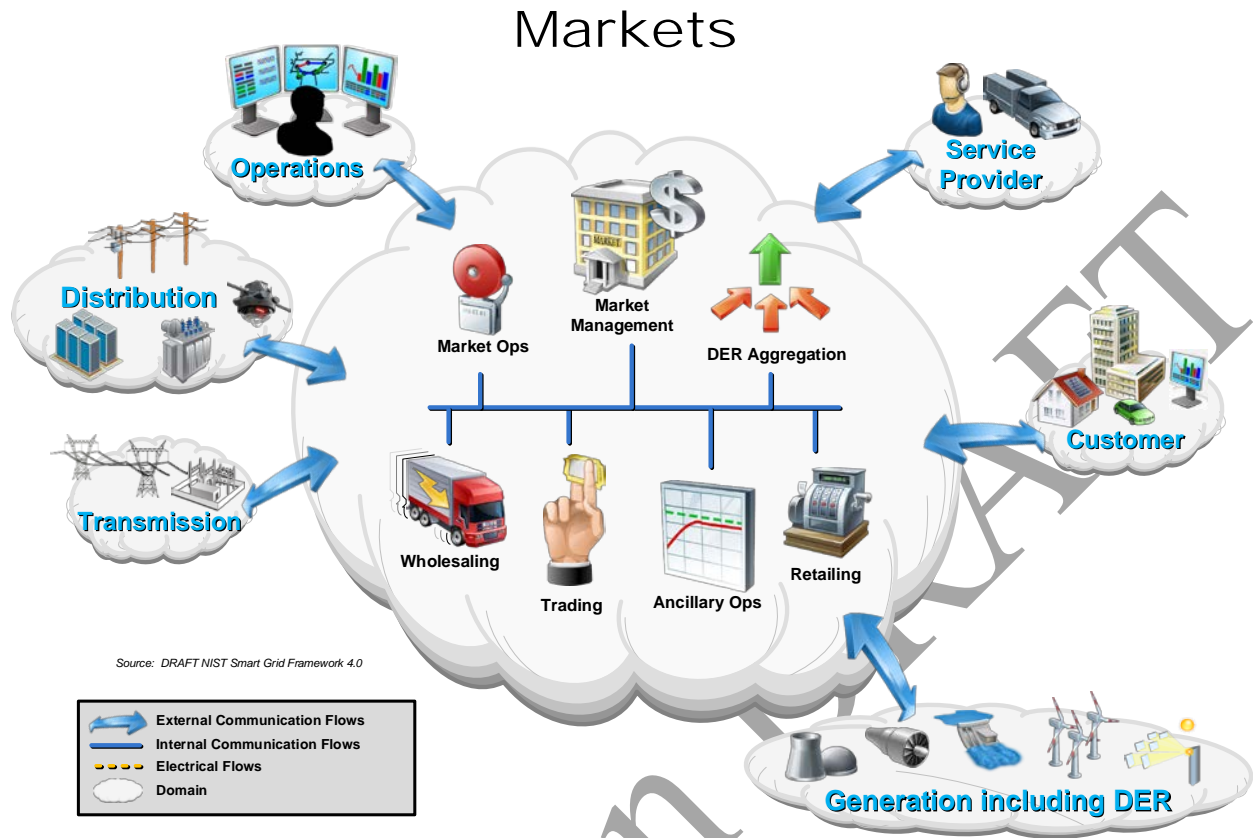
Markets

Operations

Service Provider

Distribution

Market Management

Market Ops

DER Aggregation

Customer

Transmission

Wholesaling

Trading

Ancillary Ops

Retailing

Source: DRAFT NIST Smart Grid Framework 4.0

External Communication Flows
Internal Communication Flows
Electrical Flows
Domain

Generation including DER

DRAFT